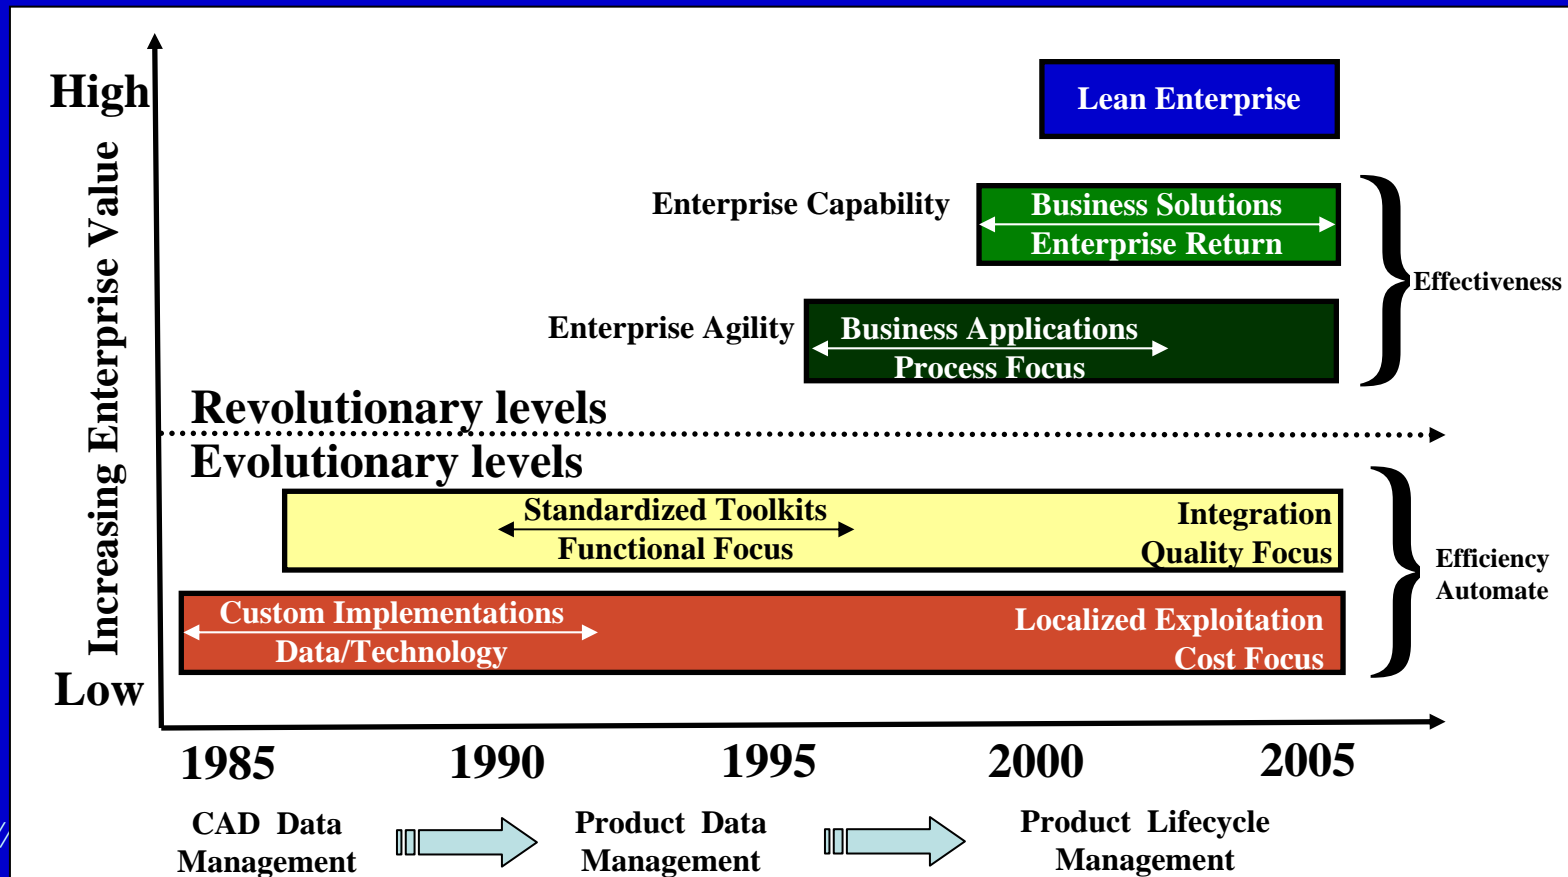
High

Increasing Enterprise Value

Low

Lean Enterprise

Enterprise Capability

Business Solutions
Enterprise Return

Enterprise Agility

Business Applications
Process Focus

Effectiveness

Revolutionary levels

Evolutionary levels

Standardized Toolkits
Functional Focus

Integration
Quality Focus

Custom Implementations
Data/Technology

Localized Exploitation
Cost Focus

Efficiency
Automate

1985 1990 1995 2000 2005

CAD Data Management

Product Data Management

Product Lifecycle Management